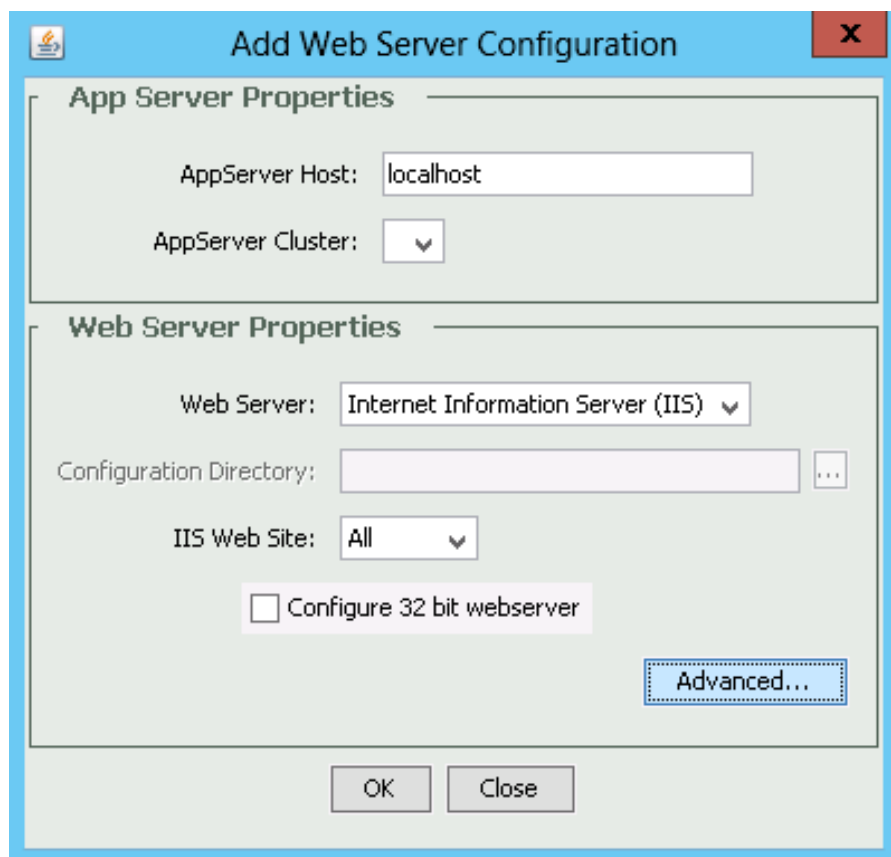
Add Web Server Configuration

x

App Server Properties

AppServer Host: localhost

AppServer Cluster:

Web Server Properties

Web Server: Internet Information Server (IIS)

Configuration Directory: ...

IIS Web Site: All

Configure 32 bit webserver

Advanced...

OK Close